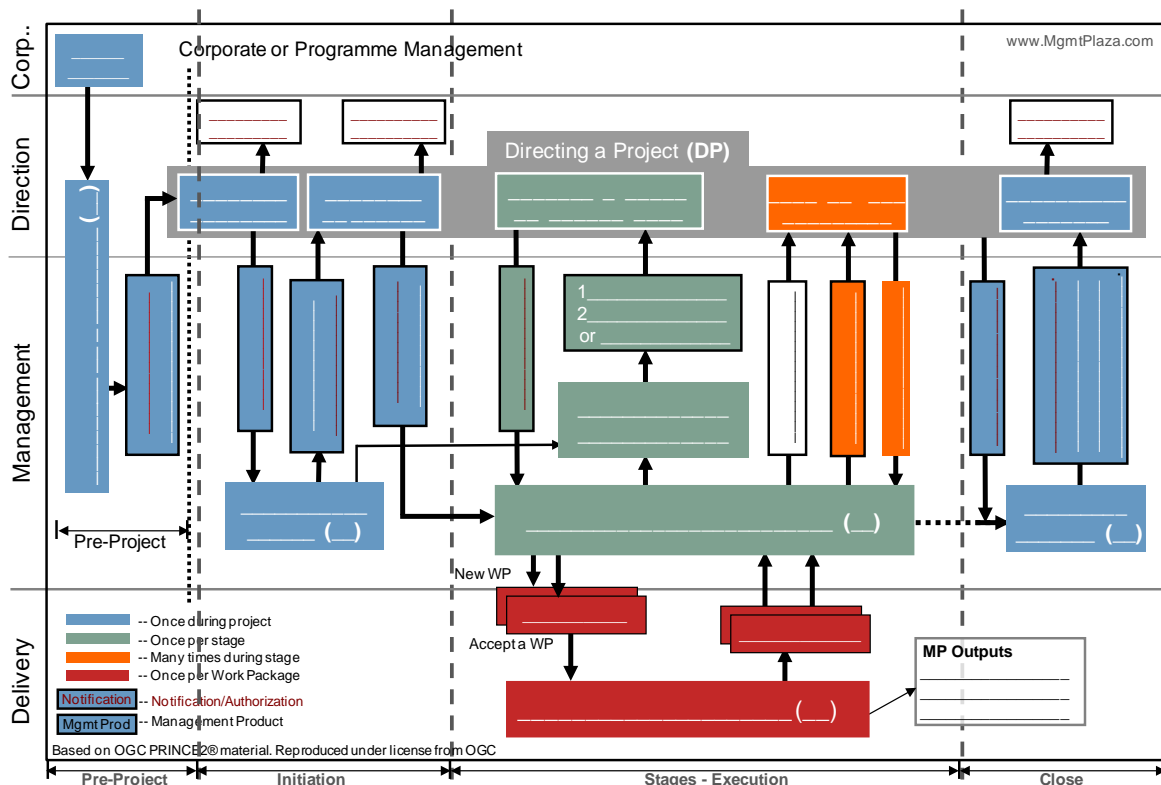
Corp..

Corporate or Programme Management

www.MgmtPlaza.com

Direction

Directing a Project (DP)

Management

1
2
or

( )

( )

( )

Pre-Project

New WP

Accept a WP

Delivery

-- Once during project
-- Once per stage
-- Many times during stage
-- Once per Work Package

Notification -- Notification/Authorization
Mgmt Prod -- Management Product

( )

MP Outputs

Based on OGC PRINCE2® material. Reproduced under license from OGC

Pre-Project | Initiation | Stages - Execution | Close